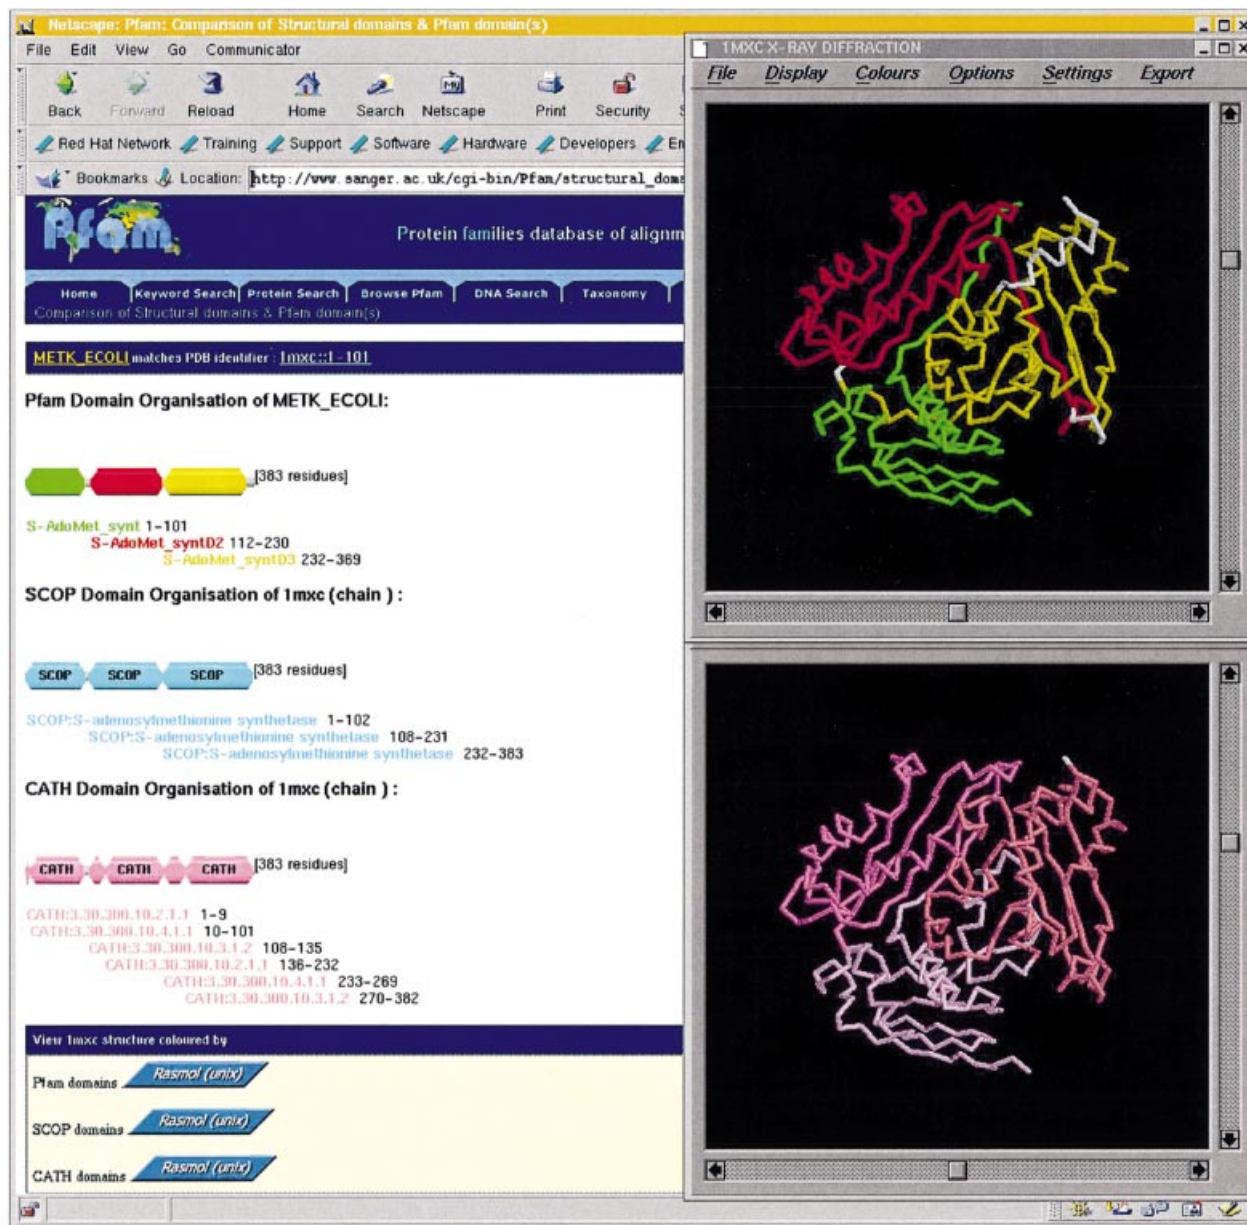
Netscape: Pfam: Comparison of Structural domains & Pfam domain(s)

File Edit View Go Communicator

Back Forward Reload Home Search Netscape Print Security

Red Hat Network Training Support Software Hardware Developers En

Bookmarks Location: http://www.sanger.ac.uk/cgi-bin/Pfam/structural_dom

Pfam

Protein families database of alignm

Home Keyword Search Protein Search Browse Pfam DNA Search Taxonomy

Comparison of Structural domains & Pfam domain(s)

METK_ECOLI matches PDB identifier : 1mxc::1-101

Pfam Domain Organisation of METK_ECOLI:

[383 residues]

S-AdoMet_synt 1-101
S-AdoMet_syntD2 112-230
S-AdoMet_syntD3 232-369

SCOP Domain Organisation of 1mxc (chain ) :

SCOP SCOP SCOP [383 residues]

SCOP:S-adenosylmethionine synthetase 1-102
SCOP:S-adenosylmethionine synthetase 108-231
SCOP:S-adenosylmethionine synthetase 232-383

CATH Domain Organisation of 1mxc (chain ) :

CATH CATH CATH [383 residues]

CATH:3.30.300.10.2.1.1 1-9
CATH:3.30.300.10.4.1.1 10-101
CATH:3.30.300.10.3.1.2 108-135
CATH:3.30.300.10.2.1.1 136-232
CATH:3.30.300.10.4.1.1 233-269
CATH:3.30.300.10.3.1.2 270-382

View 1mxc structure coloured by

Pfam domains Rasmol (unix)

SCOP domains Rasmol (unix)

CATH domains Rasmol (unix)

1MXC X-RAY DIFFRACTION

File Display Colours Options Settings Export